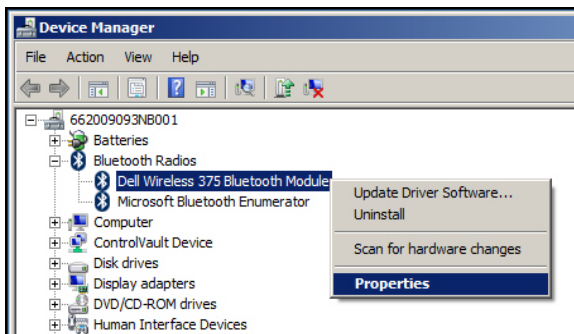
Device Manager

File Action View Help

662009093NB001
Batteries
Bluetooth Radios
Dell Wireless 375 Bluetooth Module
Microsoft Bluetooth Enumerator
Computer
ControlVault Device
Disk drives
Display adapters
DVD/CD-ROM drives
Human Interface Devices

Update Driver Software...
Uninstall
Scan for hardware changes
Properties